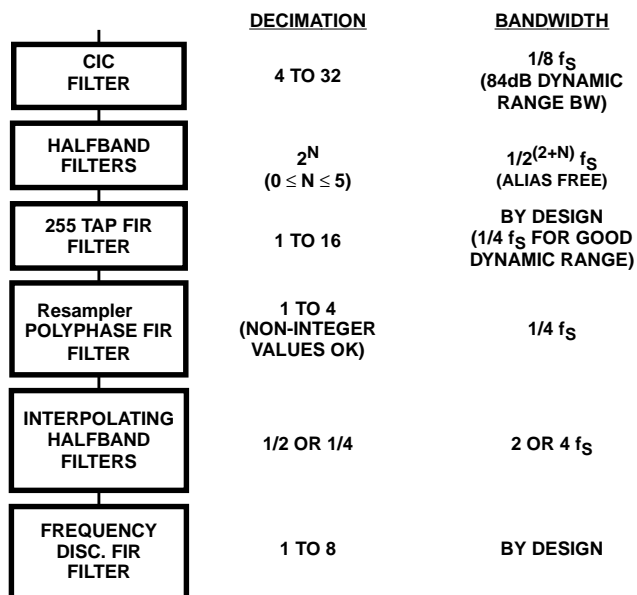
DECIMATION

BANDWIDTH

CIC FILTER

4 TO 32

$1/8\ f_S$ (84dB DYNAMIC RANGE BW)

HALFBAND FILTERS

$2^N$ $(0 \leq N \leq 5)$

$1/2^{(2+N)}\ f_S$ (ALIAS FREE)

255 TAP FIR FILTER

1 TO 16

BY DESIGN ($1/4\ f_S$ FOR GOOD DYNAMIC RANGE)

Resampler POLYPHASE FIR FILTER

1 TO 4 (NON-INTEGER VALUES OK)

$1/4\ f_S$

INTERPOLATING HALFBAND FILTERS

1/2 OR 1/4

2 OR 4 $f_S$

FREQUENCY DISC. FIR FILTER

1 TO 8

BY DESIGN